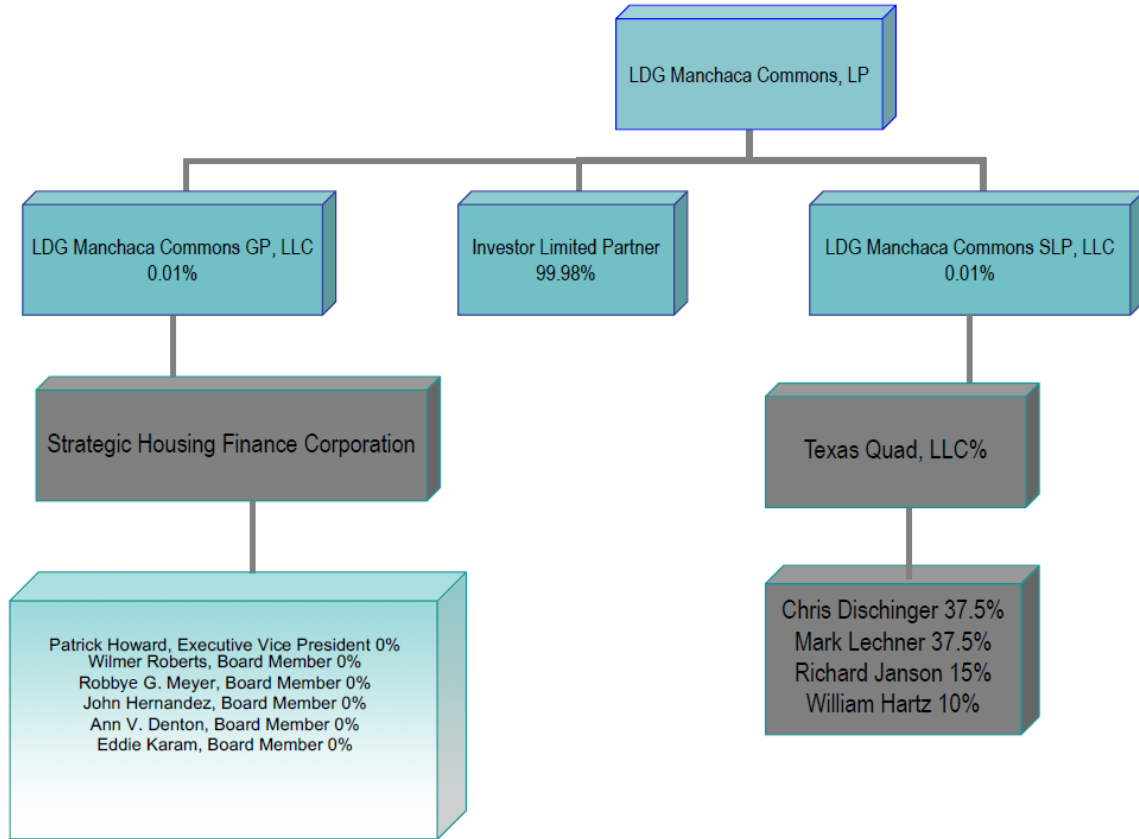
LDG Manchaca Commons, LP

LDG Manchaca Commons GP, LLC
0.01%

Investor Limited Partner
99.98%

LDG Manchaca Commons SLP, LLC
0.01%

Strategic Housing Finance Corporation

Patrick Howard, Executive Vice President 0%
Wilmer Roberts, Board Member 0%
Robbye G. Meyer, Board Member 0%
John Hernandez, Board Member 0%
Ann V. Denton, Board Member 0%
Eddie Karam, Board Member 0%

Texas Quad, LLC%

Chris Dischinger 37.5%
Mark Lechner 37.5%
Richard Janson 15%
William Hartz 10%